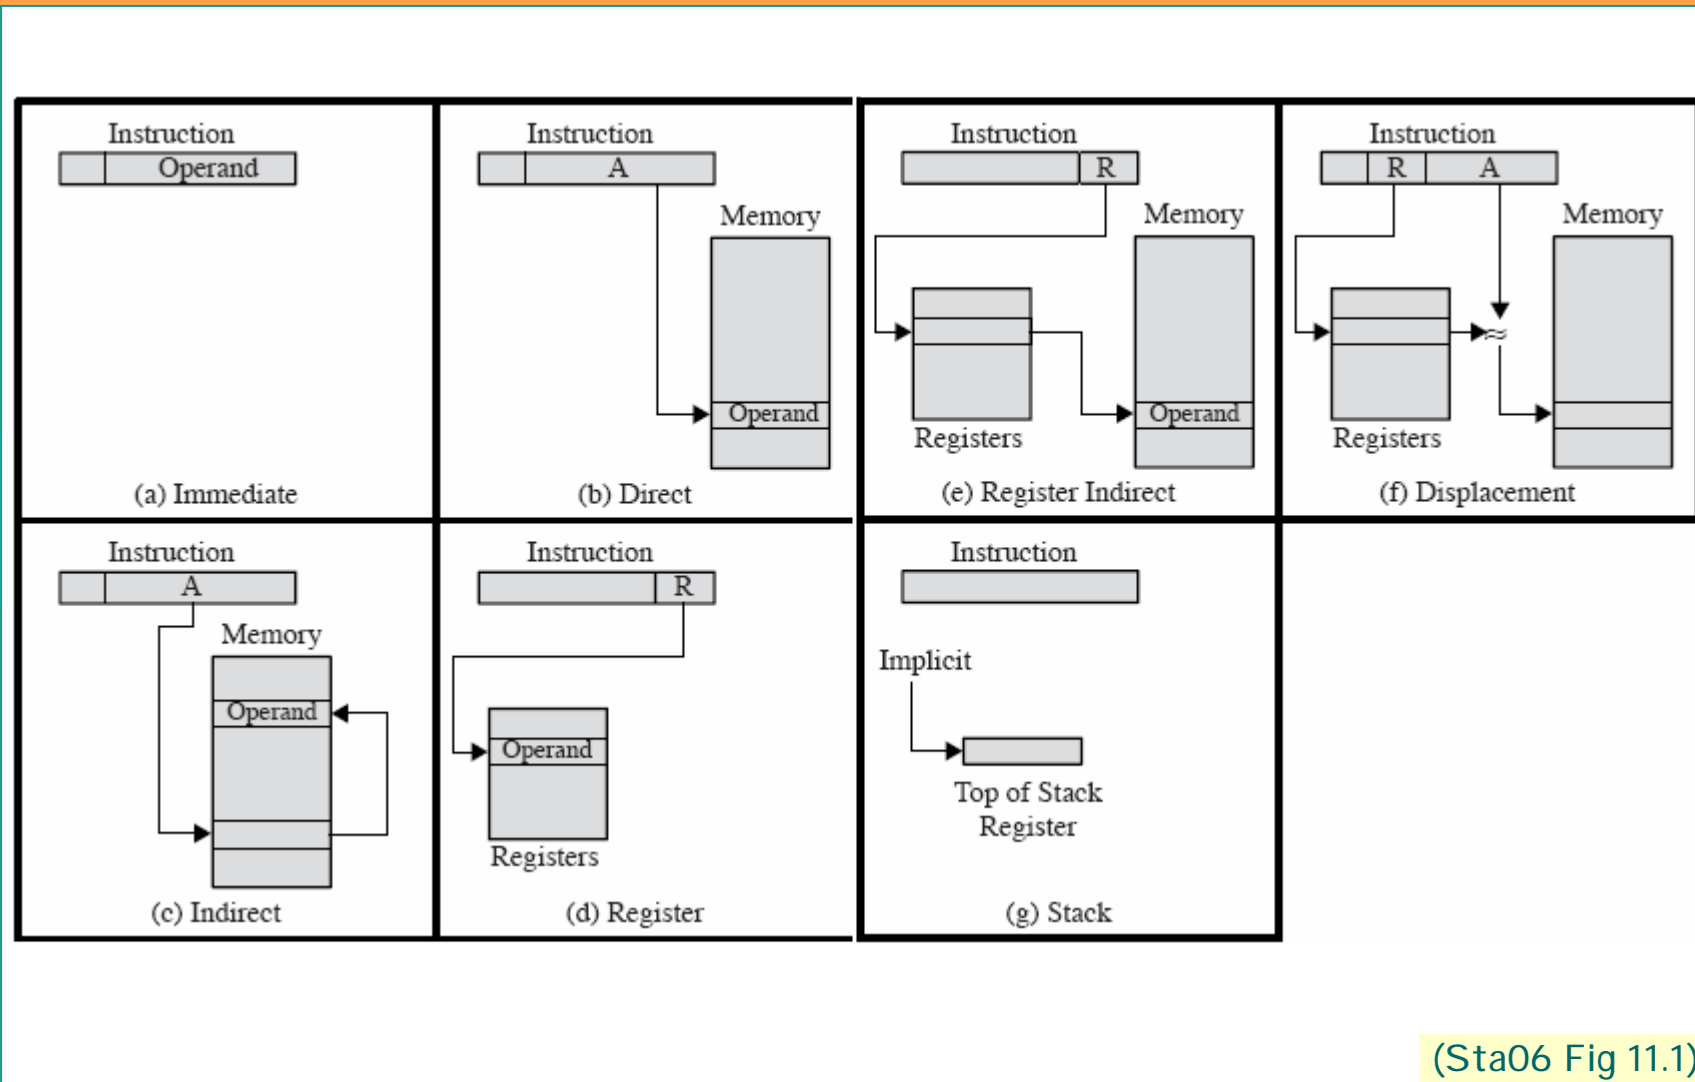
Instruction
Operand
(a) Immediate

Instruction
A
Memory
Operand
(b) Direct

Instruction
R
Memory
Registers
Operand
(e) Register Indirect

Instruction
R A
Memory
Registers
(f) Displacement

Instruction
A
Memory
Operand
(c) Indirect

Instruction
R
Operand
Registers
(d) Register

Instruction
Implicit
Top of Stack Register
(g) Stack

(Sta06 Fig 11.1)